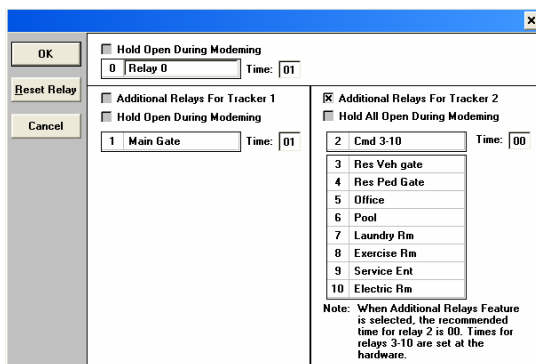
×

OK

Reset Relay

Cancel

Hold Open During Modeming

0 Relay 0 Time: 01

Additional Relays For Tracker 1

Hold Open During Modeming

1 Main Gate Time: 01

☒ Additional Relays For Tracker 2

Hold All Open During Modeming

2 Cmd 3-10 Time: 00

| | |
|---|---|
| 3 | Res Veh gate |
| 4 | Res Ped Gate |
| 5 | Office |
| 6 | Pool |
| 7 | Laundry Rm |
| 8 | Exercise Rm |
| 9 | Service Ent |
| 10 | Electric Rm |

Note: When Additional Relays Feature is selected, the recommended time for relay 2 is 00. Times for relays 3-10 are set at the hardware.